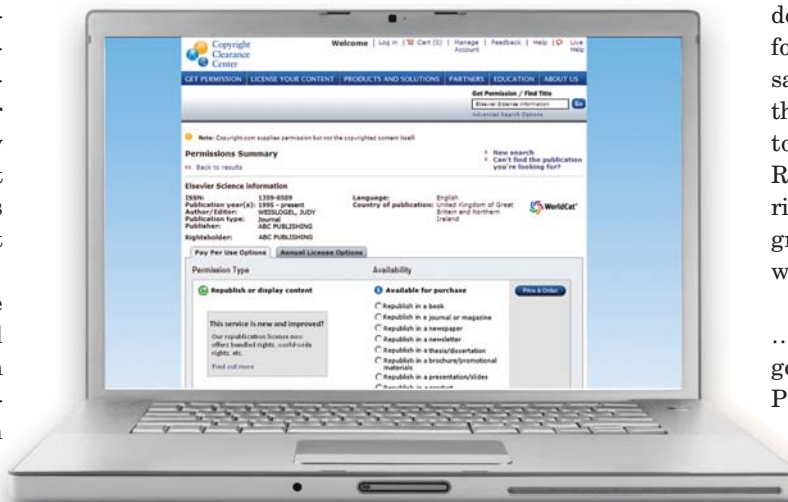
Copyright Clearance Center

Welcome | Log in | Cart (0) | Manage Account | Feedback | Help | Live Help

GET PERMISSION | LICENSE YOUR CONTENT | PRODUCTS AND SOLUTIONS | PARTNERS | EDUCATION | ABOUT US

Get Permission / Find Title

Elsevier Science information

Go

Advanced Search Options

Note: Copyright.com supplies permission but not the copyrighted content itself.

Permissions Summary

« Back to results

New search

Can't find the publication you're looking for?

Elsevier Science information

ISSN: 1359-8589
Publication year(s): 1995 - present
Author/Editor: WEISLOGEL, JUDY
Publication type: Journal
Publisher: ABC PUBLISHING

Rightsholder: ABC PUBLISHING

Language: English
Country of publication: United Kingdom of Great Britain and Northern Ireland

WorldCat®

Pay Per Use Options | Annual License Options

Permission Type

Availability

Republish or display content

Available for purchase

Price & Order

Republish in a book
Republish in a journal or magazine
Republish in a newspaper
Republish in a newsletter
Republish in a thesis/dissertation
Republish in a brochure/promotional materials
Republish in a presentation/slides
Republish in a product

This service is new and improved?

Our republication license now offers bundled rights, world-wide rights, etc.

Find out more

de
fo
sa
th
to
R
ri
gr
w

...
ge
P